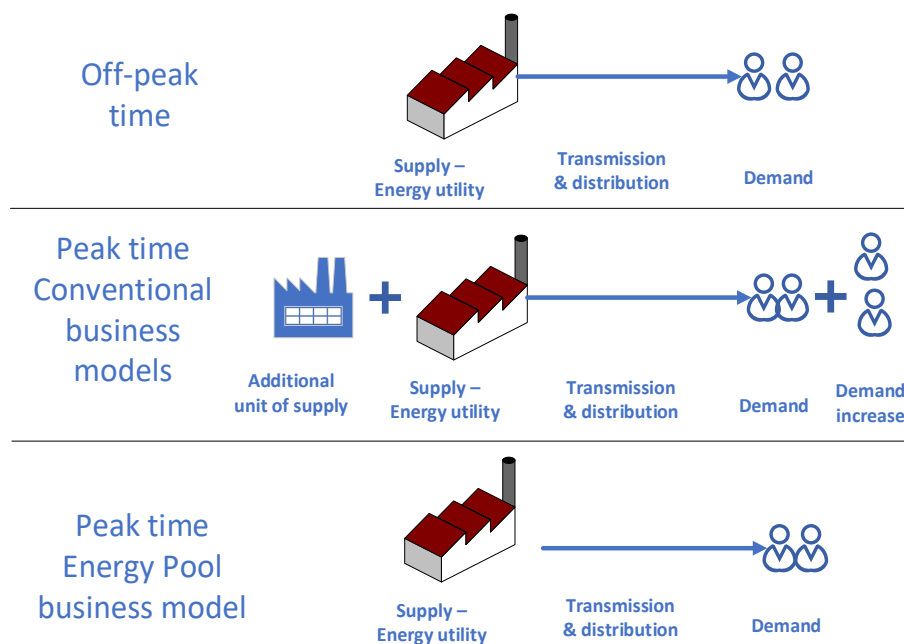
Off-peak time

Supply – Energy utility

Transmission & distribution

Demand

Peak time Conventional business models

+

+

Additional unit of supply

Supply – Energy utility

Transmission & distribution

Demand

Demand increase

Peak time Energy Pool business model

Supply – Energy utility

Transmission & distribution

Demand